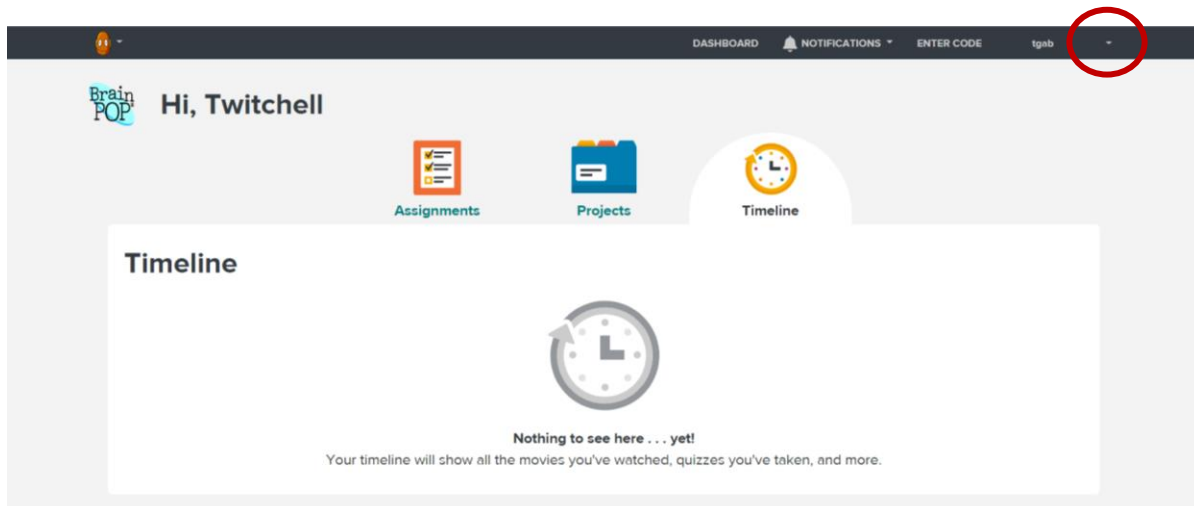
DASHBOARD NOTIFICATIONS ENTER CODE tgab

Brain POP

Hi, Twitchell

Assignments

Projects

Timeline

Timeline

Nothing to see here . . . yet!

Your timeline will show all the movies you've watched, quizzes you've taken, and more.